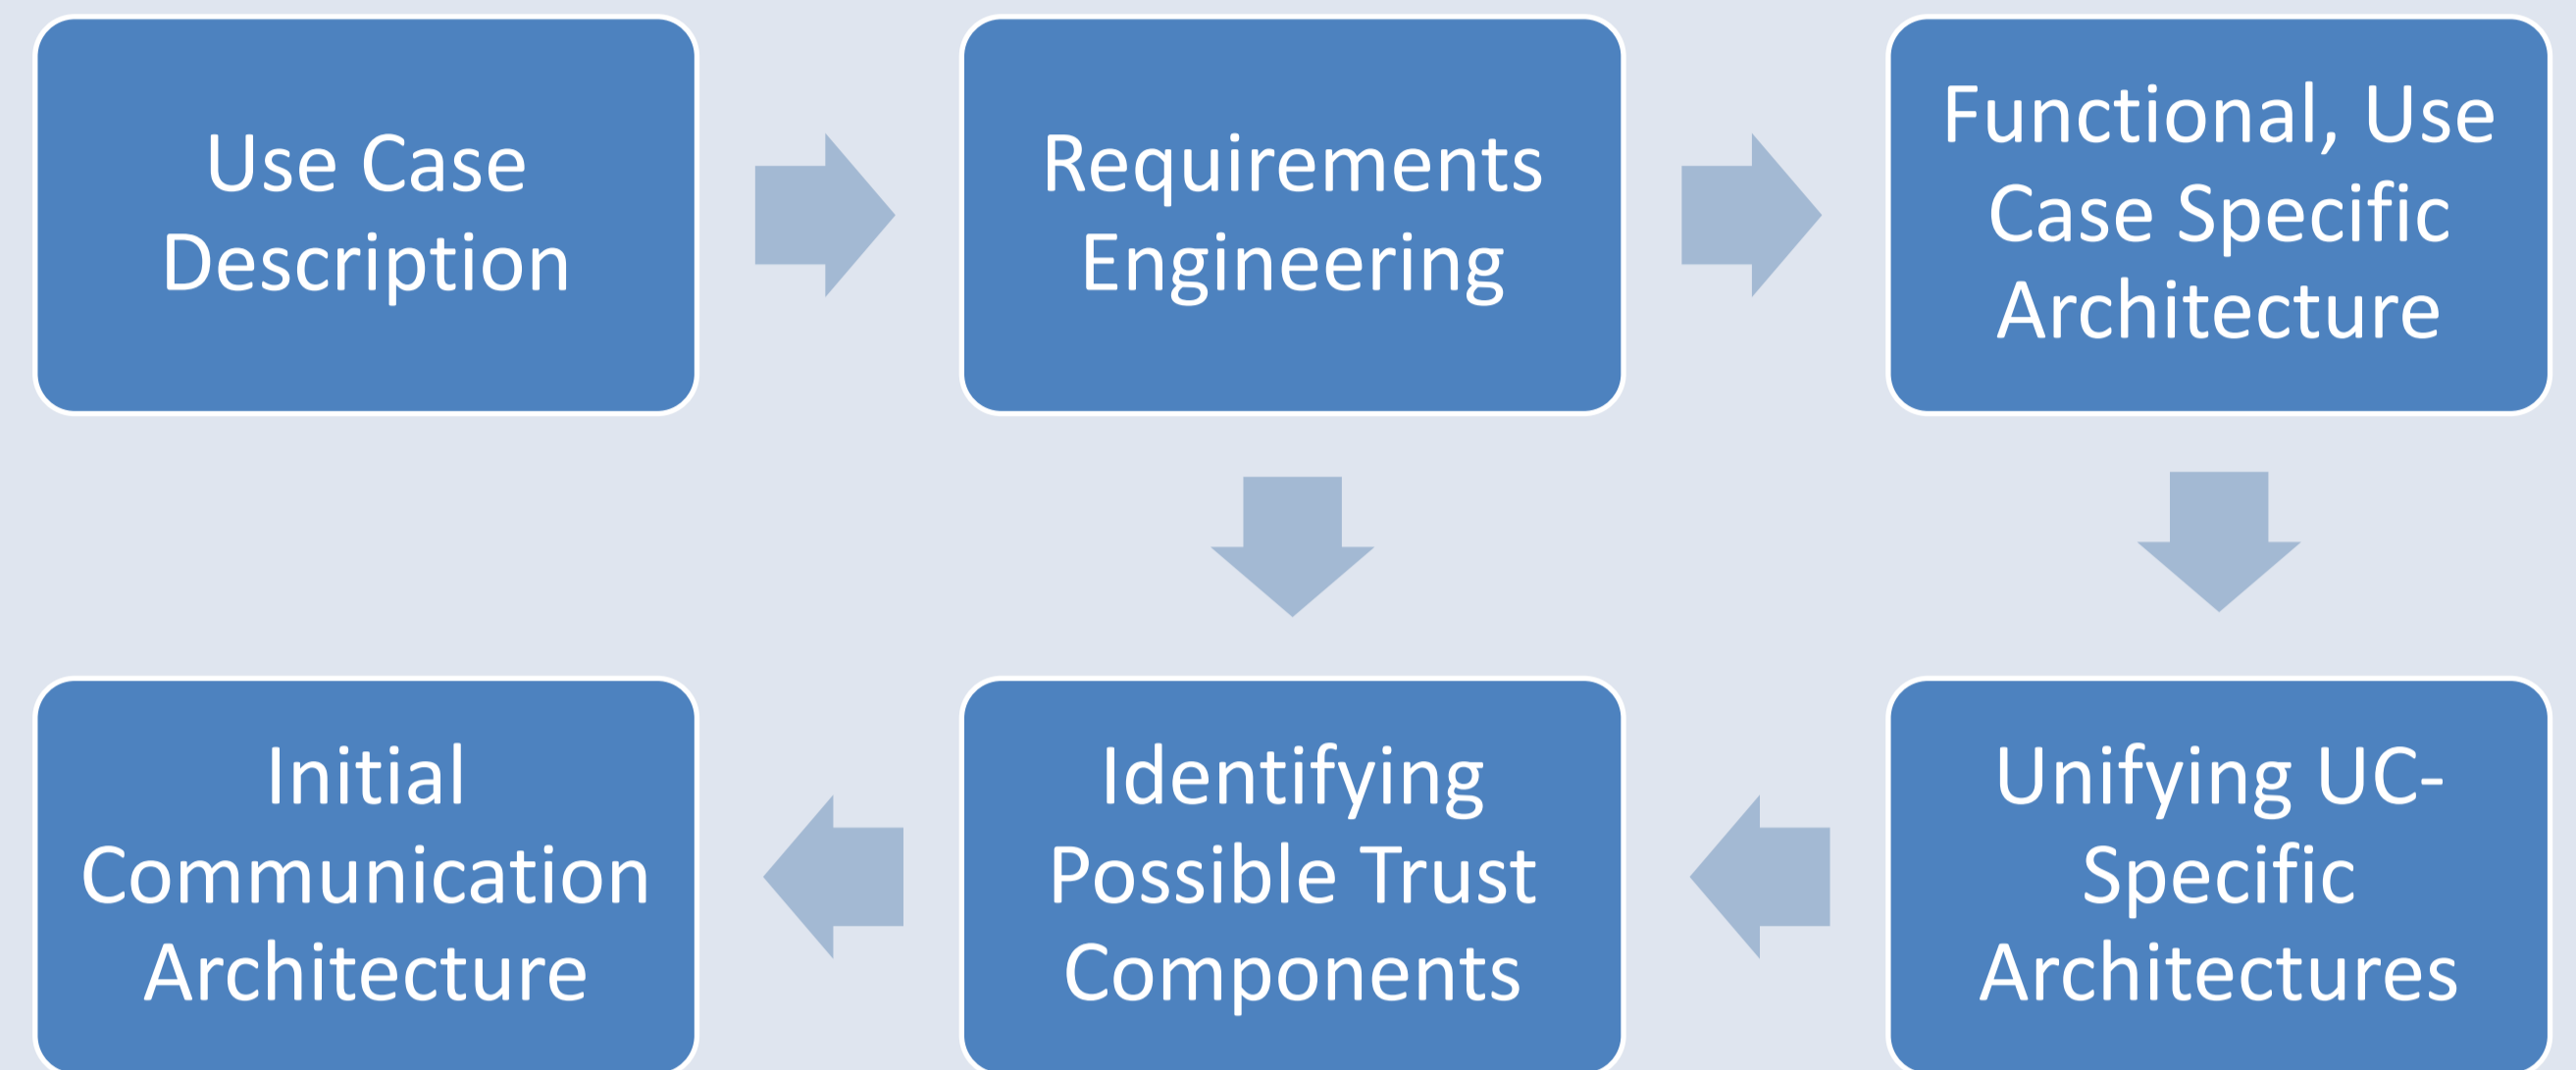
Use Case Description

Requirements Engineering

Functional, Use Case Specific Architecture

Initial Communication Architecture

Identifying Possible Trust Components

Unifying UC-Specific Architectures